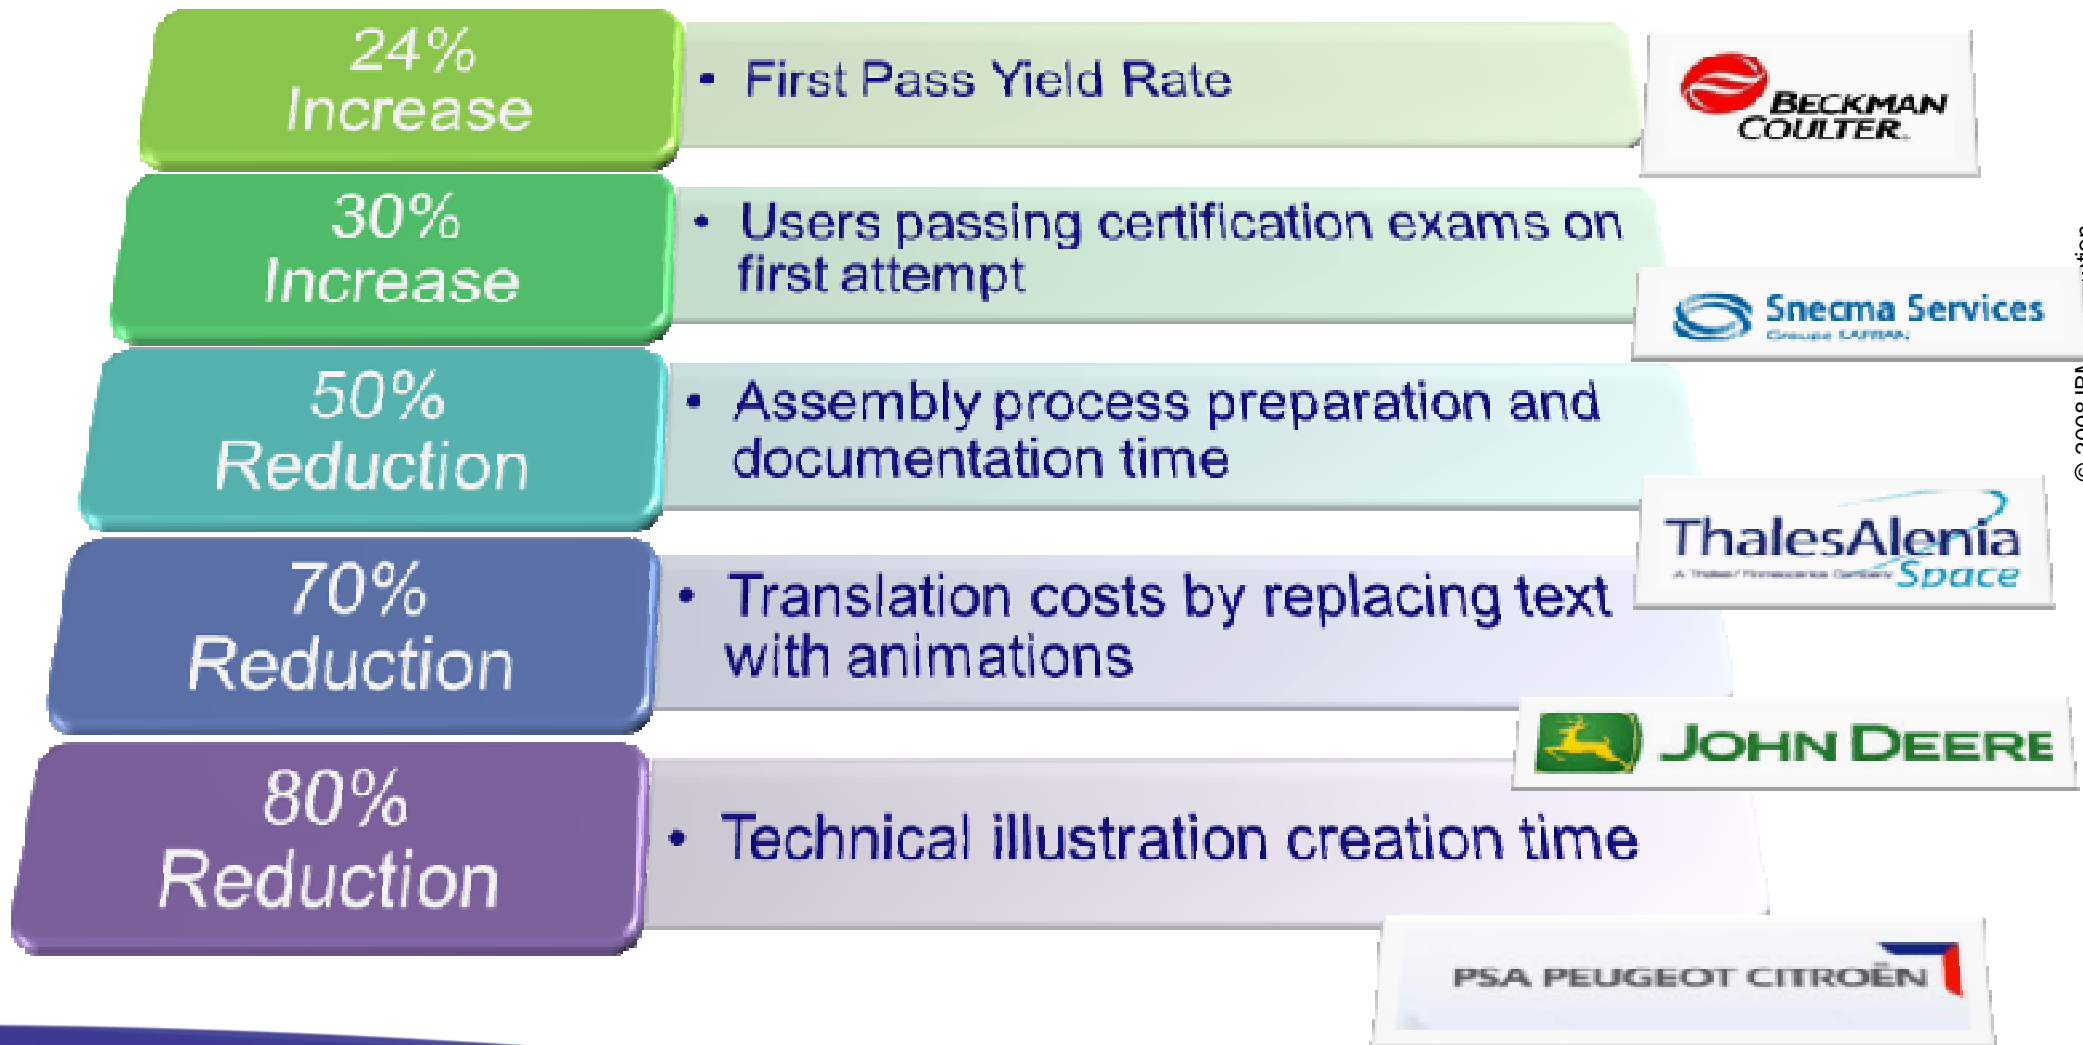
24% Increase

• First Pass Yield Rate

BECKMAN COULTER

30% Increase

• Users passing certification exams on first attempt

Snecma Services
Groupe SAFRAN

50% Reduction

• Assembly process preparation and documentation time

ThalesAlenia Space
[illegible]

70% Reduction

• Translation costs by replacing text with animations

JOHN DEERE

80% Reduction

• Technical illustration creation time

PSA PEUGEOT CITROËN

© 2008 IBM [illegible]